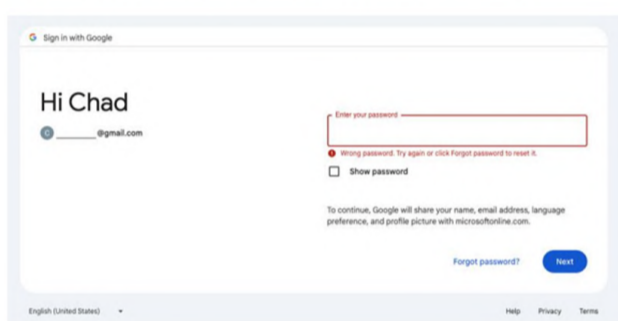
G Sign in with Google

Hi Chad

C ________@gmail.com

Enter your password

Wrong password. Try again or click Forgot password to reset it.

Show password

To continue, Google will share your name, email address, language preference, and profile picture with microsoftonline.com.

Forgot password?

Next

English (United States)

Help Privacy Terms